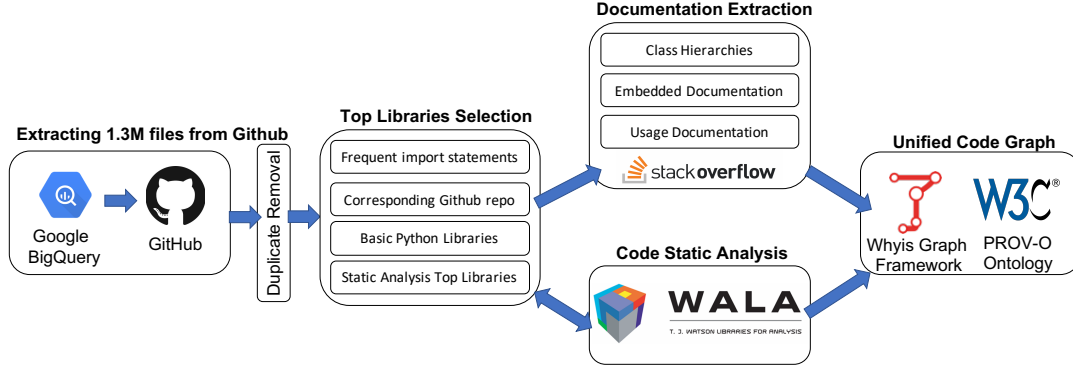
Extracting 1.3M files from Github

Google BigQuery

GitHub

Duplicate Removal

Top Libraries Selection

Frequent import statements

Corresponding Github repo

Basic Python Libraries

Static Analysis Top Libraries

Documentation Extraction

Class Hierarchies

Embedded Documentation

Usage Documentation

stackoverflow

Code Static Analysis

WALA

T. J. WATSON LIBRARIES FOR ANALYSIS

Unified Code Graph

Whyis Graph Framework

W3C®

PROV-O Ontology